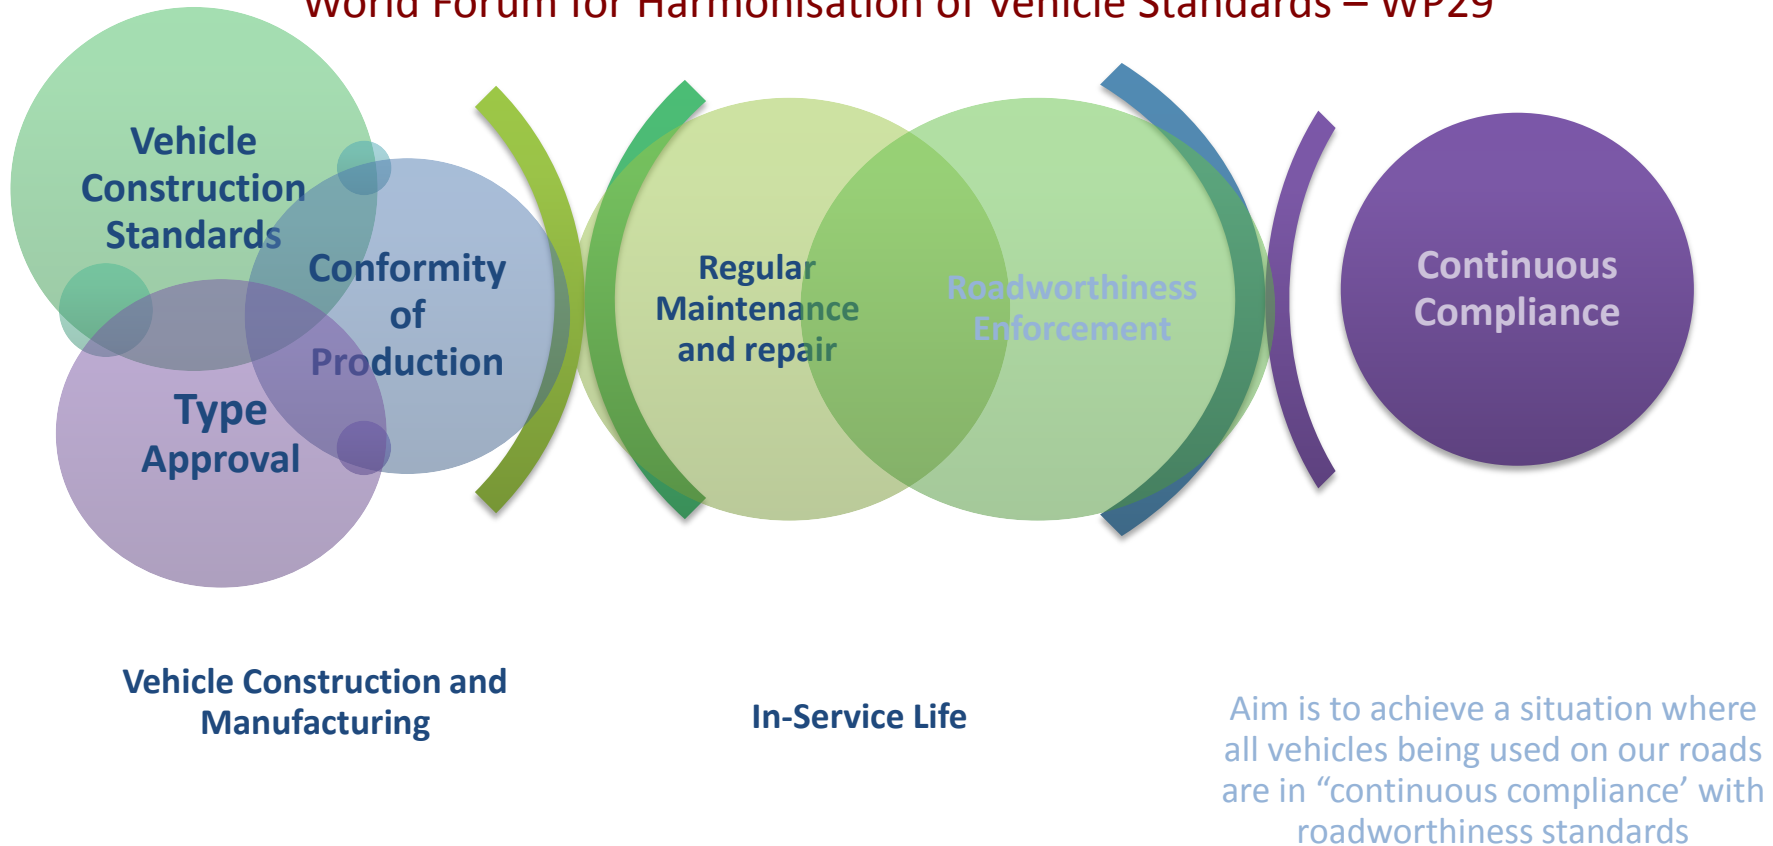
World Forum for Harmonisation of Vehicle Standards – WP29

Vehicle Construction Standards

Conformity of Production

Type Approval

Regular Maintenance and repair

Roadworthiness Enforcement

Continuous Compliance

Vehicle Construction and Manufacturing

In-Service Life

Aim is to achieve a situation where all vehicles being used on our roads are in “continuous compliance’ with roadworthiness standards